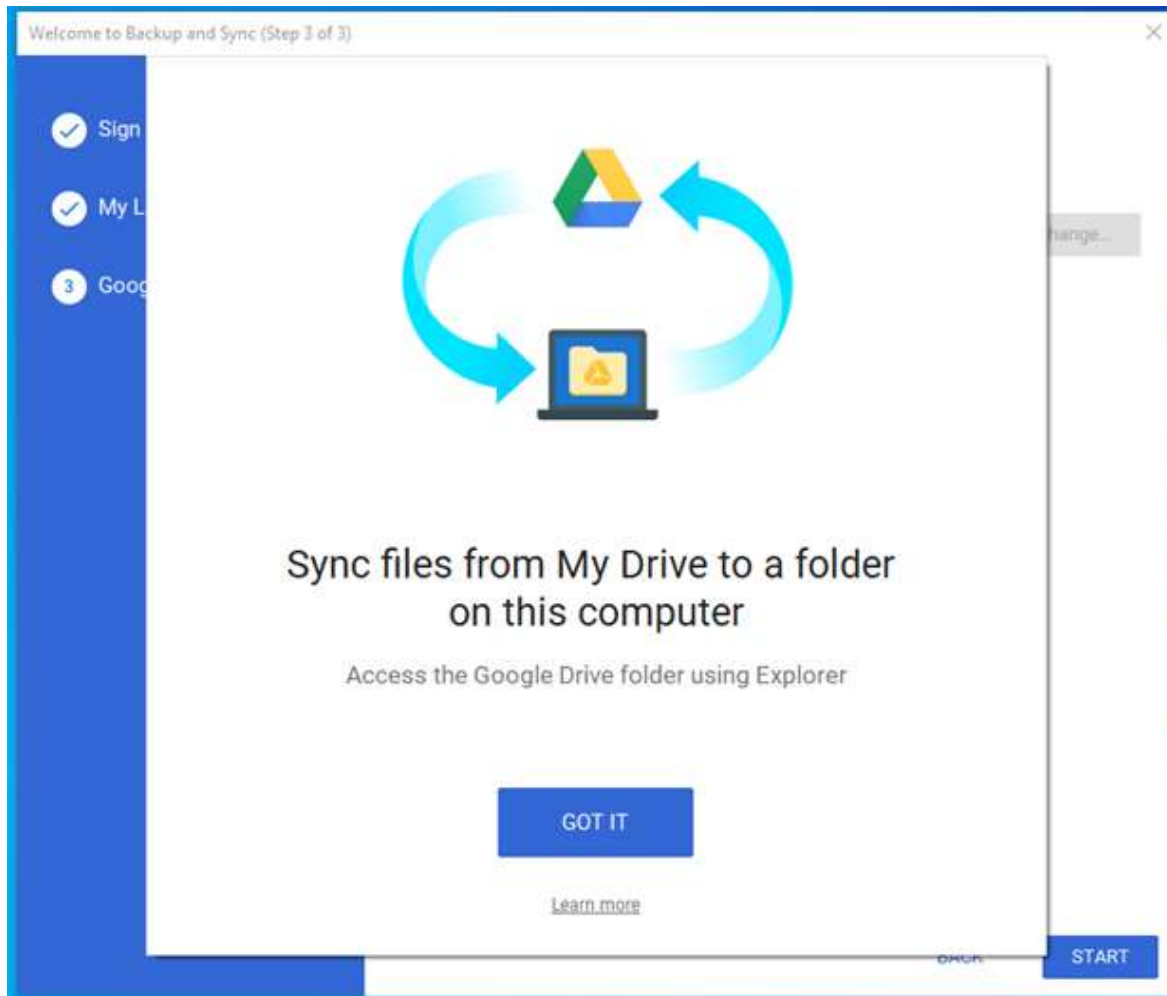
Welcome to Backup and Sync (Step 3 of 3)

Sign

My L

3 Goog

hange...

Sync files from My Drive to a folder on this computer

Access the Google Drive folder using Explorer

GOT IT

Learn more

BACK

START